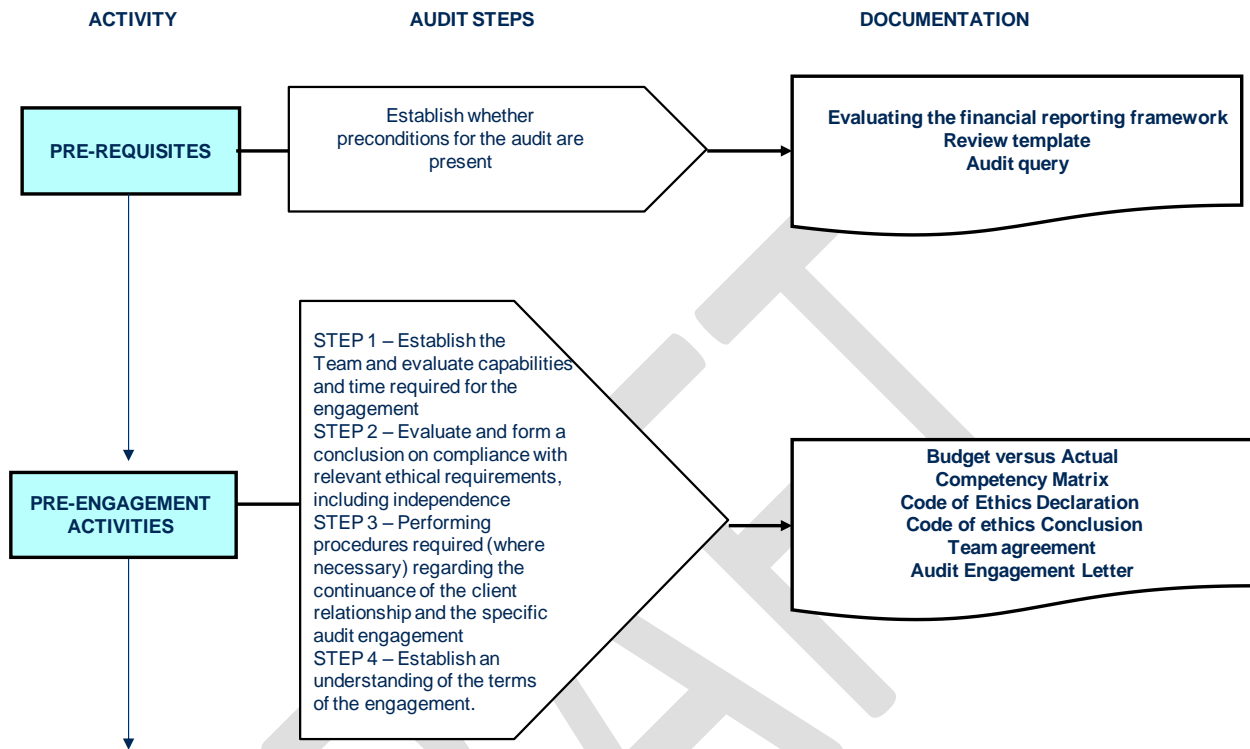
ACTIVITY

AUDIT STEPS

DOCUMENTATION

PRE-REQUISITES

Establish whether preconditions for the audit are present

Evaluating the financial reporting framework
Review template
Audit query

PRE-ENGAGEMENT ACTIVITIES

STEP 1 – Establish the Team and evaluate capabilities and time required for the engagement
STEP 2 – Evaluate and form a conclusion on compliance with relevant ethical requirements, including independence
STEP 3 – Performing procedures required (where necessary) regarding the continuance of the client relationship and the specific audit engagement
STEP 4 – Establish an understanding of the terms of the engagement.

Budget versus Actual
Competency Matrix
Code of Ethics Declaration
Code of ethics Conclusion
Team agreement
Audit Engagement Letter